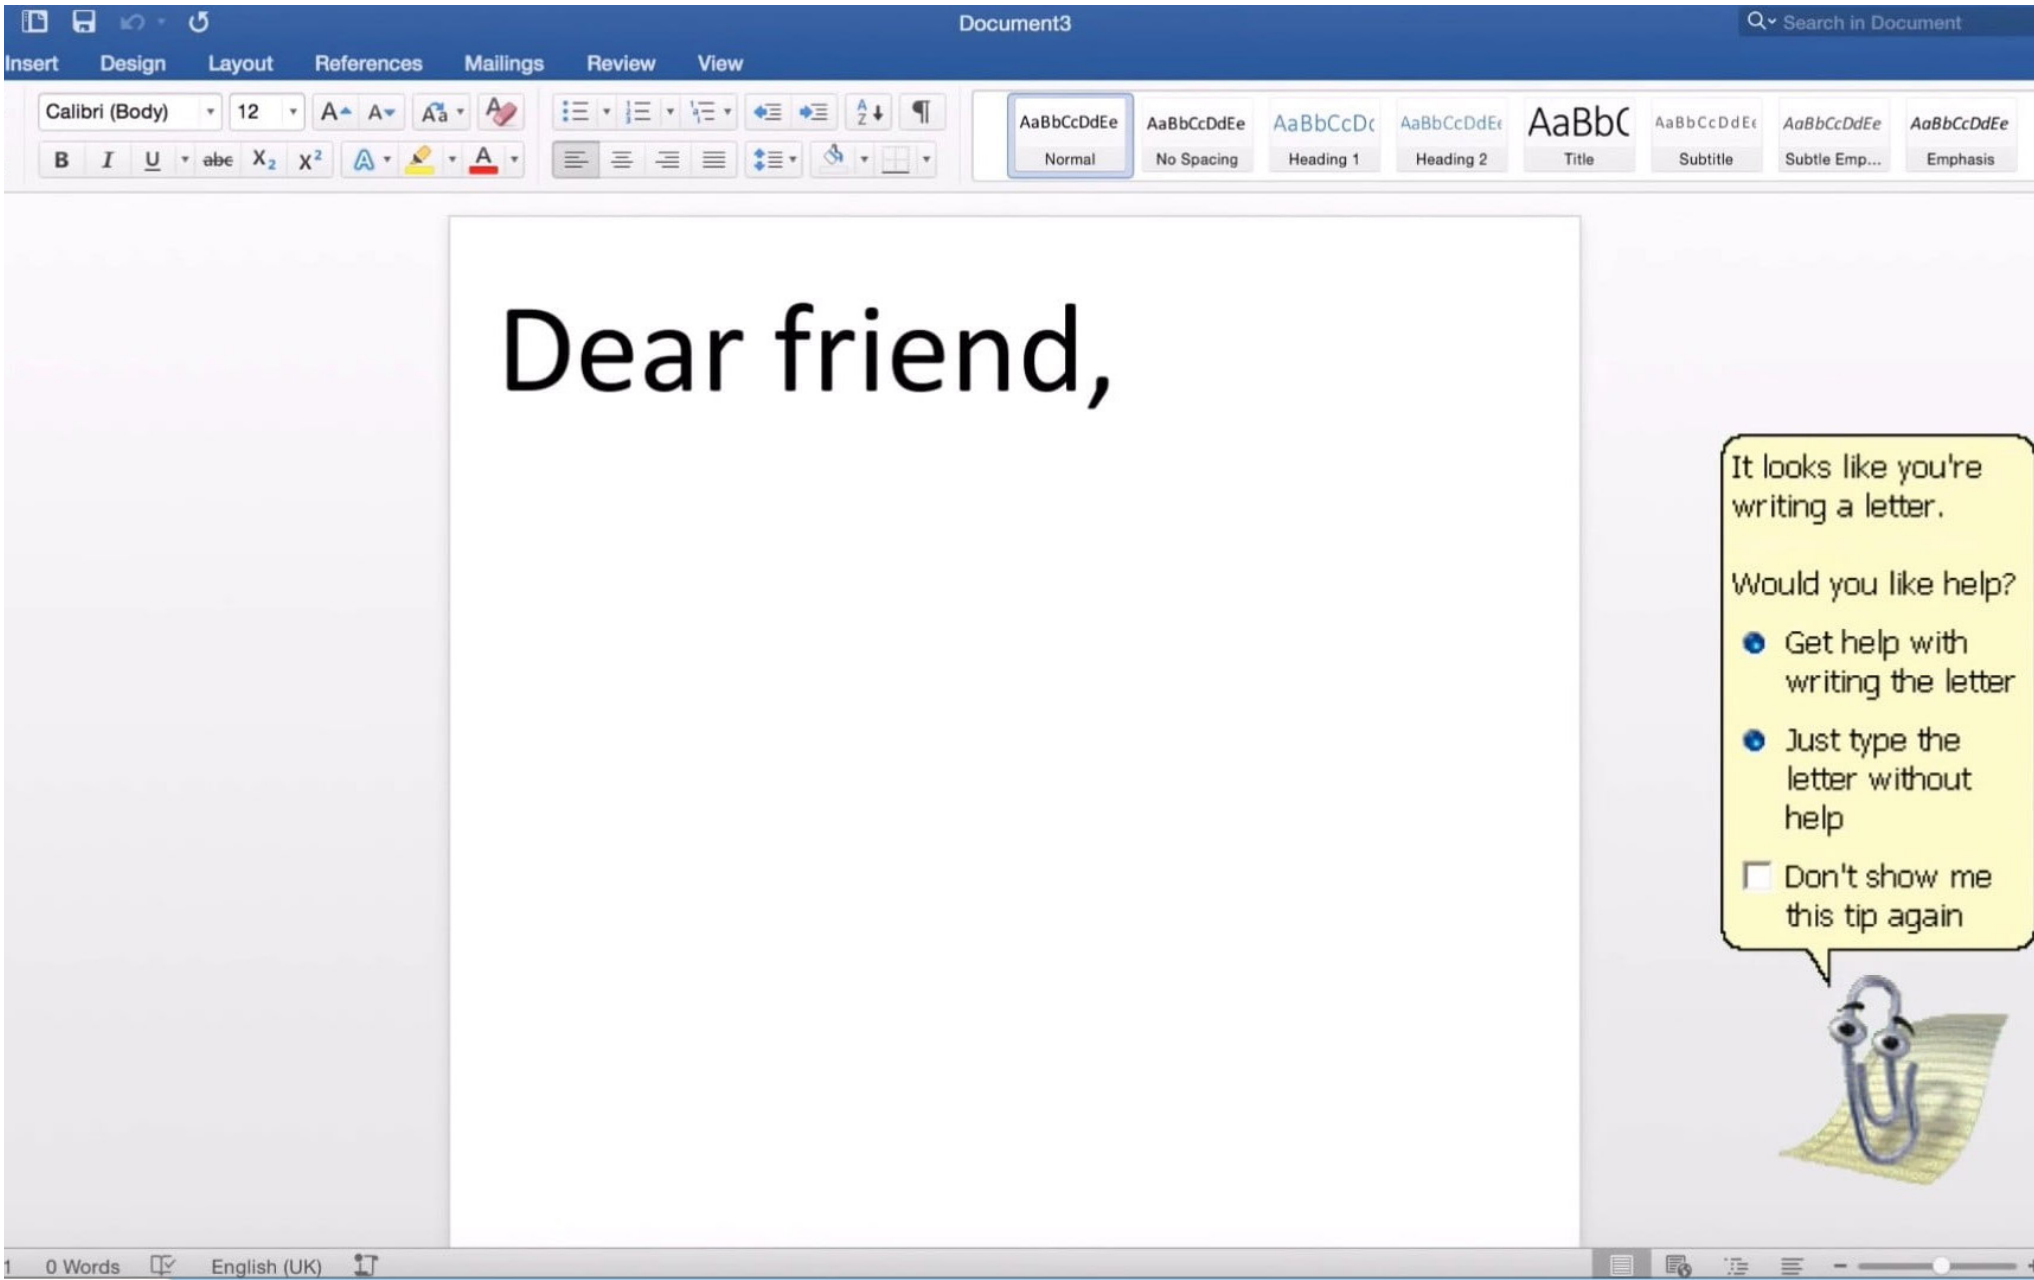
Document3

Search in Document

Insert Design Layout References Mailings Review View

Calibri (Body) 12

B I U abe $X_2$ $X^2$

AaBbCcDdEe Normal
AaBbCcDdEe No Spacing
AaBbCcDc Heading 1
AaBbCcDdEe Heading 2
AaBbC Title
AaBbCcDdEe Subtitle
AaBbCcDdEe Subtle Emp...
AaBbCcDdEe Emphasis

Dear friend,

It looks like you're writing a letter.

Would you like help?

Get help with writing the letter

Just type the letter without help

Don't show me this tip again

1 0 Words English (UK)